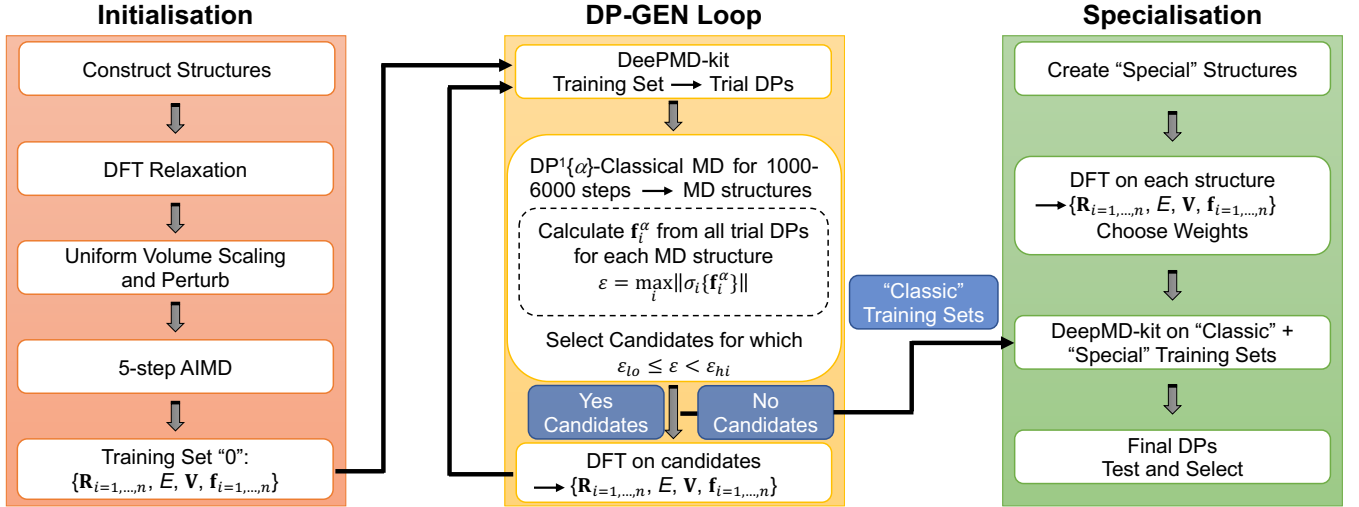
Initialisation

Construct Structures

DFT Relaxation

Uniform Volume Scaling and Perturb

5-step AIMD

Training Set “0”: $\{\mathbf{R}_{i=1,\ldots,n}, E, \mathbf{V}, \mathbf{f}_{i=1,\ldots,n}\}$

DP-GEN Loop

DeePMD-kit
Training Set $\longrightarrow$ Trial DPs

DP$^1\{\alpha\}$-Classical MD for 1000-6000 steps $\longrightarrow$ MD structures

Calculate $\mathbf{f}_i^\alpha$ from all trial DPs for each MD structure
$\varepsilon = \max_i \|\sigma_i\{\mathbf{f}_i^\alpha\}\|$

Select Candidates for which
$\varepsilon_{lo} \leq \varepsilon < \varepsilon_{hi}$

Yes Candidates

No Candidates

DFT on candidates
$\longrightarrow \{\mathbf{R}_{i=1,\ldots,n}, E, \mathbf{V}, \mathbf{f}_{i=1,\ldots,n}\}$

“Classic” Training Sets

Specialisation

Create “Special” Structures

DFT on each structure
$\longrightarrow \{\mathbf{R}_{i=1,\ldots,n}, E, \mathbf{V}, \mathbf{f}_{i=1,\ldots,n}\}$
Choose Weights

DeepMD-kit on “Classic” + “Special” Training Sets

Final DPs
Test and Select